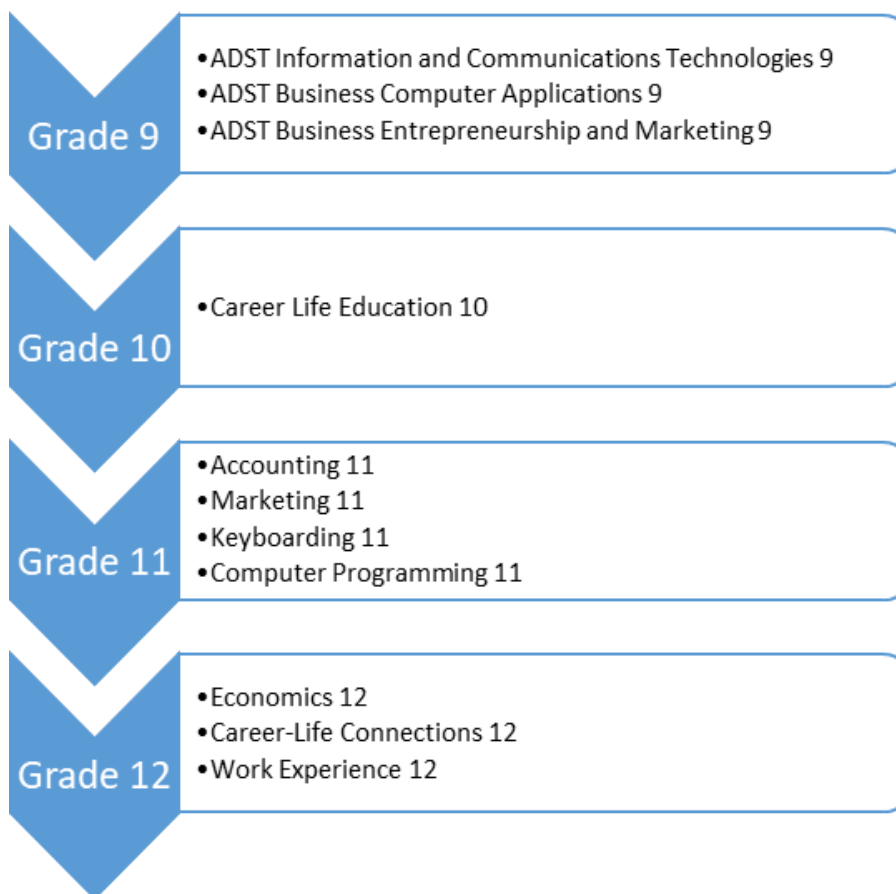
Grade 9

• ADST Information and Communications Technologies 9
• ADST Business Computer Applications 9
• ADST Business Entrepreneurship and Marketing 9

Grade 10

• Career Life Education 10

Grade 11

• Accounting 11
• Marketing 11
• Keyboarding 11
• Computer Programming 11

Grade 12

• Economics 12
• Career-Life Connections 12
• Work Experience 12